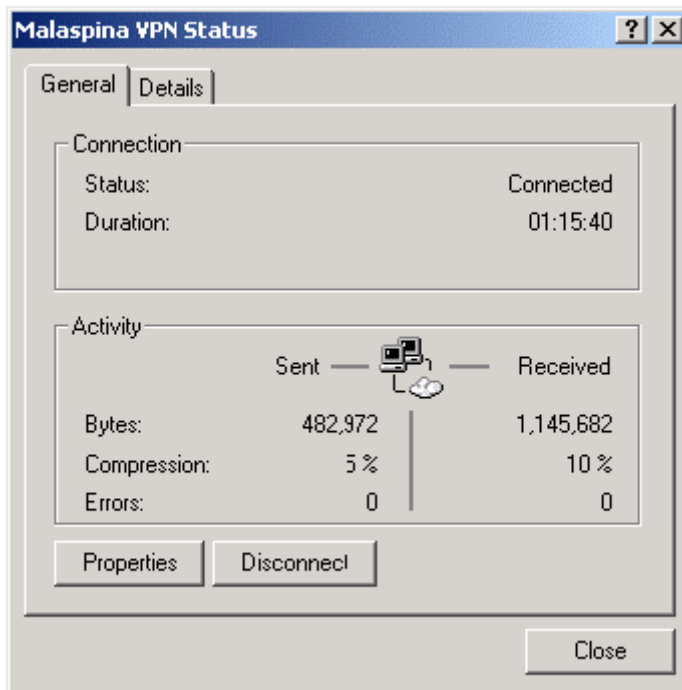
Malaspina VPN Status

?

X

General

Details

Connection

Status: Connected

Duration: 01:15:40

Activity

| | Sent | Received |
|---|---|---|
| Bytes: | 482,972 | 1,145,682 |
| Compression: | 5 % | 10 % |
| Errors: | 0 | 0 |

Properties

Disconnect

Close